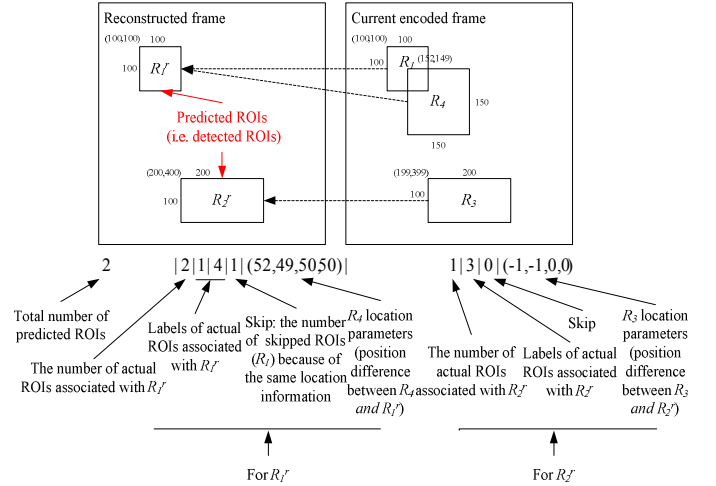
Reconstructed frame

(100,100) 100

100 $R_1^r$

Predicted ROIs (i.e. detected ROIs)

(200,400) 200

100 $R_2^r$

Current encoded frame

(100,100) 100

100 $R_1$ (152,149)

$R_4$ 150

150

(199,399) 200

100 $R_3$

2 | 2 | 1 | 4 | 1 | (52,49,50,50) | 1 | 3 | 0 | (-1,-1,0,0)

Total number of predicted ROIs

The number of actual ROIs associated with $R_1^r$

Labels of actual ROIs associated with $R_1^r$

Skip: the number of skipped ROIs ($R_1$) because of the same location information

$R_4$ location parameters (position difference between $R_4$ and $R_1^r$)

The number of actual ROIs associated with $R_2^r$

Labels of actual ROIs associated with $R_2^r$

Skip

$R_3$ location parameters (position difference between $R_3$ and $R_2^r$)

For $R_1^r$

For $R_2^r$